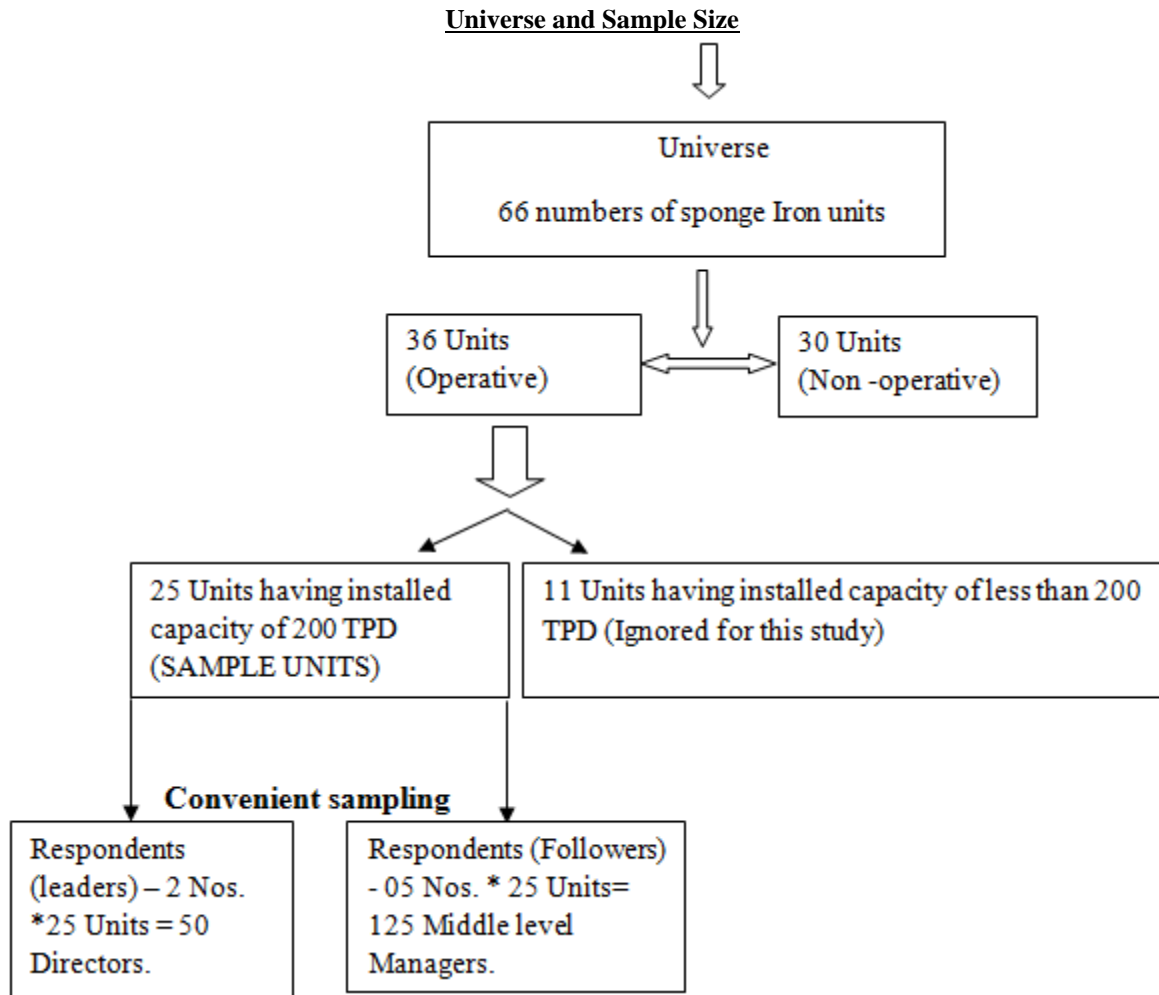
Universe and Sample Size

Universe

66 numbers of sponge Iron units

36 Units (Operative)

30 Units (Non -operative)

25 Units having installed capacity of 200 TPD (SAMPLE UNITS)

11 Units having installed capacity of less than 200 TPD (Ignored for this study)

Convenient sampling

Respondents (leaders) – 2 Nos. *25 Units = 50 Directors.

Respondents (Followers) - 05 Nos. * 25 Units= 125 Middle level Managers.